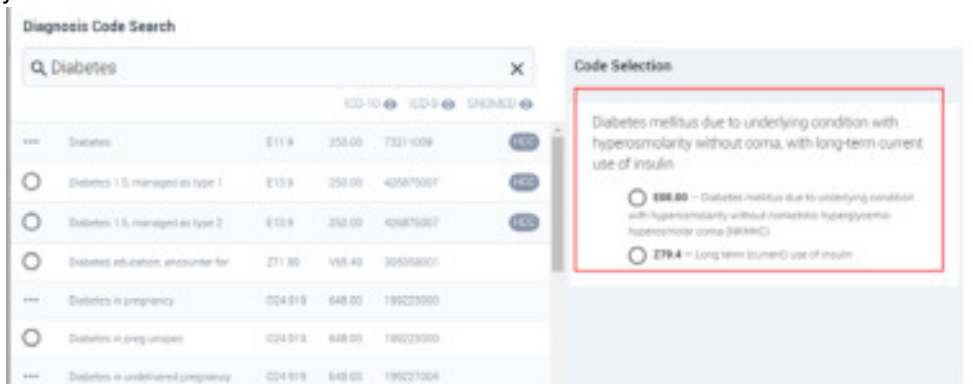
Diagnosis Code Search

Diabetes

ICD-10 ICD-9 SNOMED

| | | | | | |
|---|---|---|---|---|---|
| ••• | Diabetes | E11.9 | 250.00 | 73211009 | HCC |
| ○ | Diabetes 1.5, managed as type 1 | E13.9 | 250.00 | 426875007 | HCC |
| ○ | Diabetes 1.5, managed as type 2 | E13.9 | 250.00 | 426875007 | HCC |
| ○ | Diabetes education, encounter for | Z71.89 | V65.40 | 305058001 | |
| ••• | Diabetes in pregnancy | O24.919 | 648.00 | 199223000 | |
| ○ | Diabetes in preg unspec | O24.919 | 648.00 | 199223000 | |
| ••• | Diabetes in undelivered pregnancy | O24.919 | 648.03 | 199227004 | |

Code Selection

Diabetes mellitus due to underlying condition with hyperosmolarity without coma, with long-term current use of insulin

E08.00 — Diabetes mellitus due to underlying condition with hyperosmolarity without nonketotic hyperglycemic-hyperosmolar coma (NKHHC)

Z79.4 — Long term (current) use of insulin